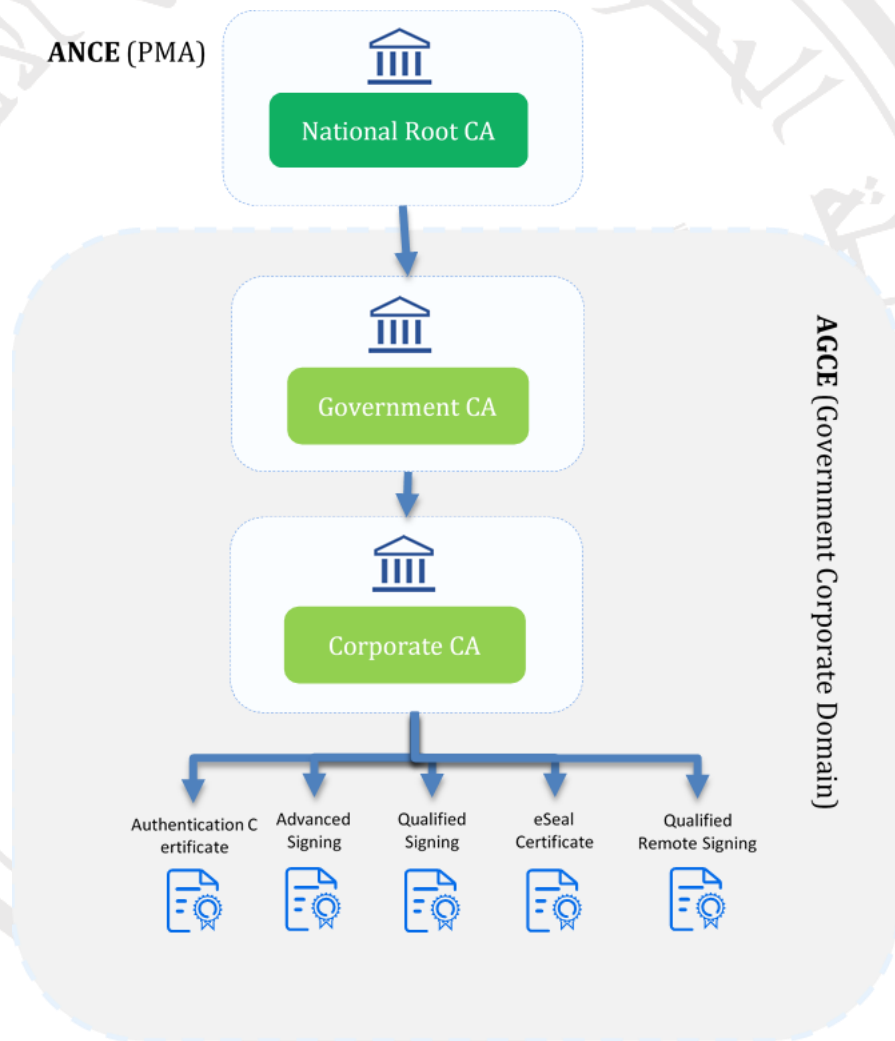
ANCE (PMA)

National Root CA

AGCE (Government Corporate Domain)

Government CA

Corporate CA

Authentication C ertificate

Advanced Signing

Qualified Signing

eSeal Certificate

Qualified Remote Signing